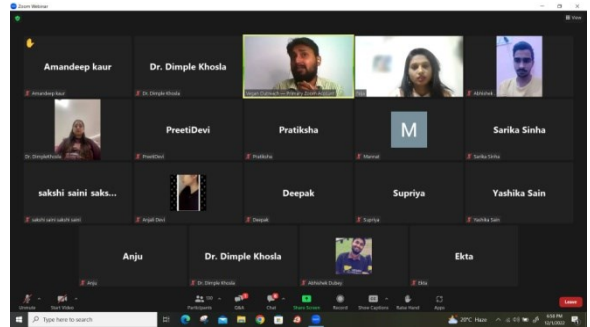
Zoom Webinar

View

Amandeep kaur

Amandeep kaur

Dr. Dimple Khosla

Dr. Dimple Khosla

Sagar Chahwan — Primary Zoom Account

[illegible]

Abhishek

Dr. DimpleKhosla

PreetiDevi

PreetiDevi

Pratiksha

Pratiksha

M

Mannat

Sarika Sinha

Sarika Sinha

sakshi saini saks...

sakshi saini sakshi saini

Anjali Devi

Deepak

Deepak

Supriya

Supriya

Yashika Sain

Yashika Sain

Anju

Anju

Dr. Dimple Khosla

Dr. Dimple Khosla

Abhishek Dubey

Ekta

Ekta

Unmute

Start Video

Participants

Q&A

Chat

Share Screen

Record

Show Captions

Raise Hand

Apps

Leave

Type here to search

29°C Haze

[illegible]